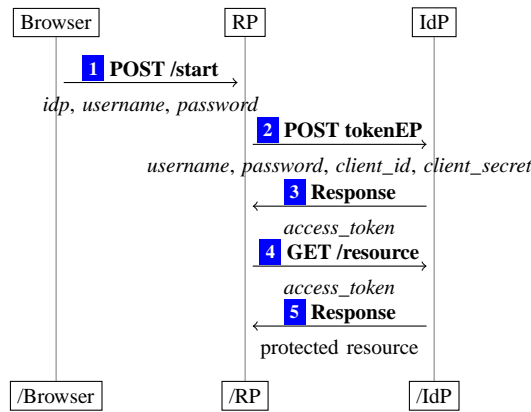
Browser

RP

IdP

1 POST /start

idp, username, password

2 POST tokenEP

username, password, client_id, client_secret

3 Response

access_token

4 GET /resource

access_token

5 Response

protected resource

/Browser

/RP

/IdP